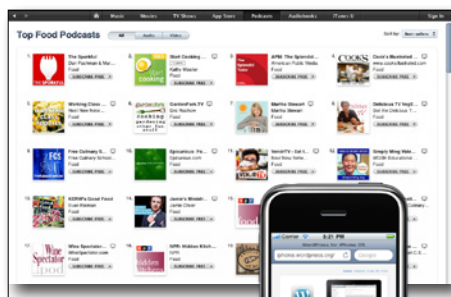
Music Movies TV Shows App Store Podcasts Audiobooks iTunes U Sign In

Top Food Podcasts

All Audio Video

Sort by: Best sellers

1. The SparkNut
SUBSCRIBE FREE

2. Start Cooking
Kathy Maister
Food
SUBSCRIBE FREE

3. APM: The Splendid Table
American Public Media
Food
SUBSCRIBE FREE

4. Cook's Illustrated
www.cooksillustrated.com
Food
SUBSCRIBE FREE

5. Working Class Foodies
SUBSCRIBE FREE

6. GardenFork.TV
Eric Rochow
Food
SUBSCRIBE FREE

7. Martha Stewart
Martha Stewart
Food
SUBSCRIBE FREE

8. Delicious TV Vegetarian
Get the Delicious TV
Food
SUBSCRIBE FREE

9. Free Culinary School
Free Culinary School
Food
SUBSCRIBE FREE

10. Epicurious
Epicurious.com
Food
SUBSCRIBE FREE

11. VenoTV
Food
SUBSCRIBE FREE

12. Simply Ming Video
WGBH Educational
Food
SUBSCRIBE FREE

13. KCRW's Good Food
Evan Kleiman
Food
SUBSCRIBE FREE

14. Jamie's Ministry
Jamie Oliver
Food
SUBSCRIBE FREE

15. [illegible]
SUBSCRIBE FREE

17. Wine Spectator
Wine Spectator pod
Food
SUBSCRIBE FREE

18. NPR: Hidden Kitchens
NPR
Food
SUBSCRIBE FREE

Carrier
WordPress.com
iphone.wordpress.org
Google